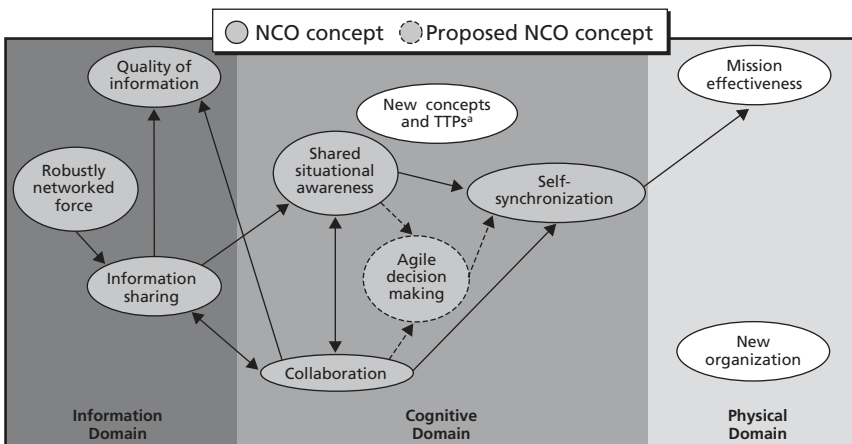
NCO concept Proposed NCO concept

Quality of information

Robustly networked force

Information sharing

New concepts and TTPs$^a$

Shared situational awareness

Agile decision making

Collaboration

Self-synchronization

Mission effectiveness

New organization

Information Domain

Cognitive Domain

Physical Domain